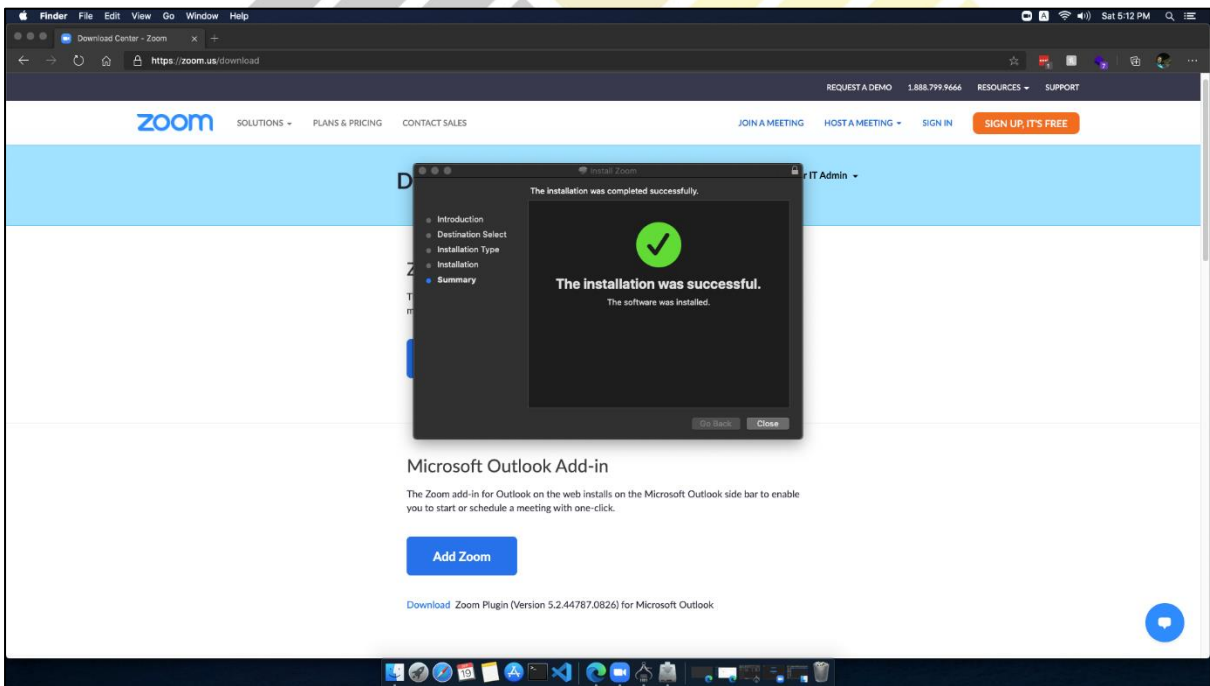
Finder File Edit View Go Window Help

Sat 5:12 PM

Download Center - Zoom

https://zoom.us/download

REQUEST A DEMO 1.888.799.9666 RESOURCES SUPPORT

zoom SOLUTIONS PLANS & PRICING CONTACT SALES

JOIN A MEETING HOST A MEETING SIGN IN SIGN UP, IT'S FREE

D

r IT Admin

Z
T
m

Install Zoom

The installation was completed successfully.

Introduction
Destination Select
Installation Type
Installation
Summary

The installation was successful.

The software was installed.

Go Back Close

Microsoft Outlook Add-in

The Zoom add-in for Outlook on the web installs on the Microsoft Outlook side bar to enable you to start or schedule a meeting with one-click.

Add Zoom

Download Zoom Plugin (Version 5.2.44787.0826) for Microsoft Outlook